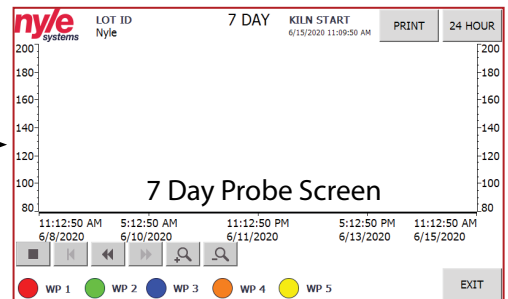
nyle systems

LOT ID
Nyle

7 DAY

KILN START
6/15/2020 11:09:50 AM

PRINT

24 HOUR

200
180
160
140
120
100
80

200
180
160
140
120
100
80

7 Day Probe Screen

11:12:50 AM
6/8/2020

5:12:50 AM
6/10/2020

11:12:50 PM
6/11/2020

5:12:50 PM
6/13/2020

11:12:50 AM
6/15/2020

WP 1
WP 2
WP 3
WP 4
WP 5

EXIT